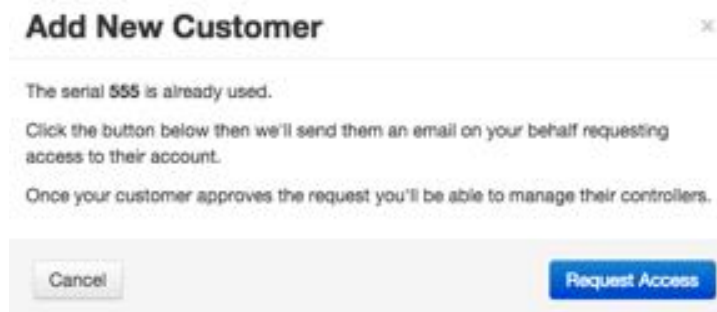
Add New Customer

×

The serial 555 is already used.

Click the button below then we'll send them an email on your behalf requesting access to their account.

Once your customer approves the request you'll be able to manage their controllers.

Cancel

Request Access